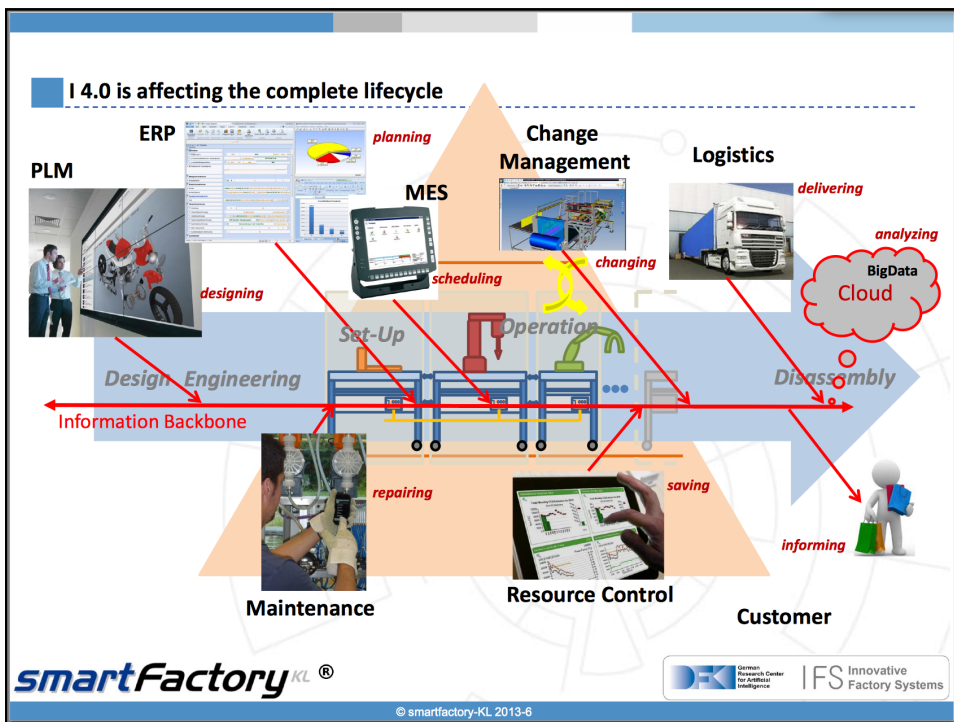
I 4.0 is affecting the complete lifecycle

ERP

planning

Change Management

Logistics

PLM

MES

delivering

analyzing

BigData

Cloud

scheduling

changing

designing

Set-Up

Operation

Design Engineering

Disassembly

Information Backbone

repairing

saving

informing

Maintenance

Resource Control

Customer

smartFactory$^{KL}$ ®

DFKI German Research Center for Artificial Intelligence

IFS Innovative Factory Systems

© smartfactory-KL 2013-6